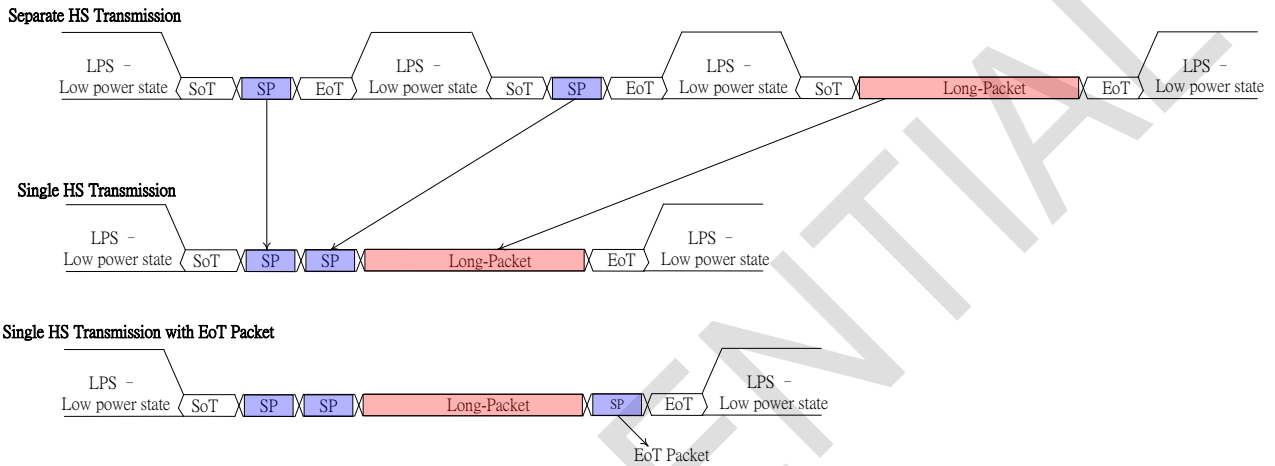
Separate HS Transmission

LPS – Low power state SoT SP EoT LPS – Low power state SoT SP EoT LPS – Low power state SoT Long-Packet EoT LPS – Low power state

Single HS Transmission

LPS – Low power state SoT SP SP Long-Packet EoT LPS – Low power state

Single HS Transmission with EoT Packet

LPS – Low power state SoT SP SP Long-Packet SP EoT LPS – Low power state

EoT Packet

ENTIAL